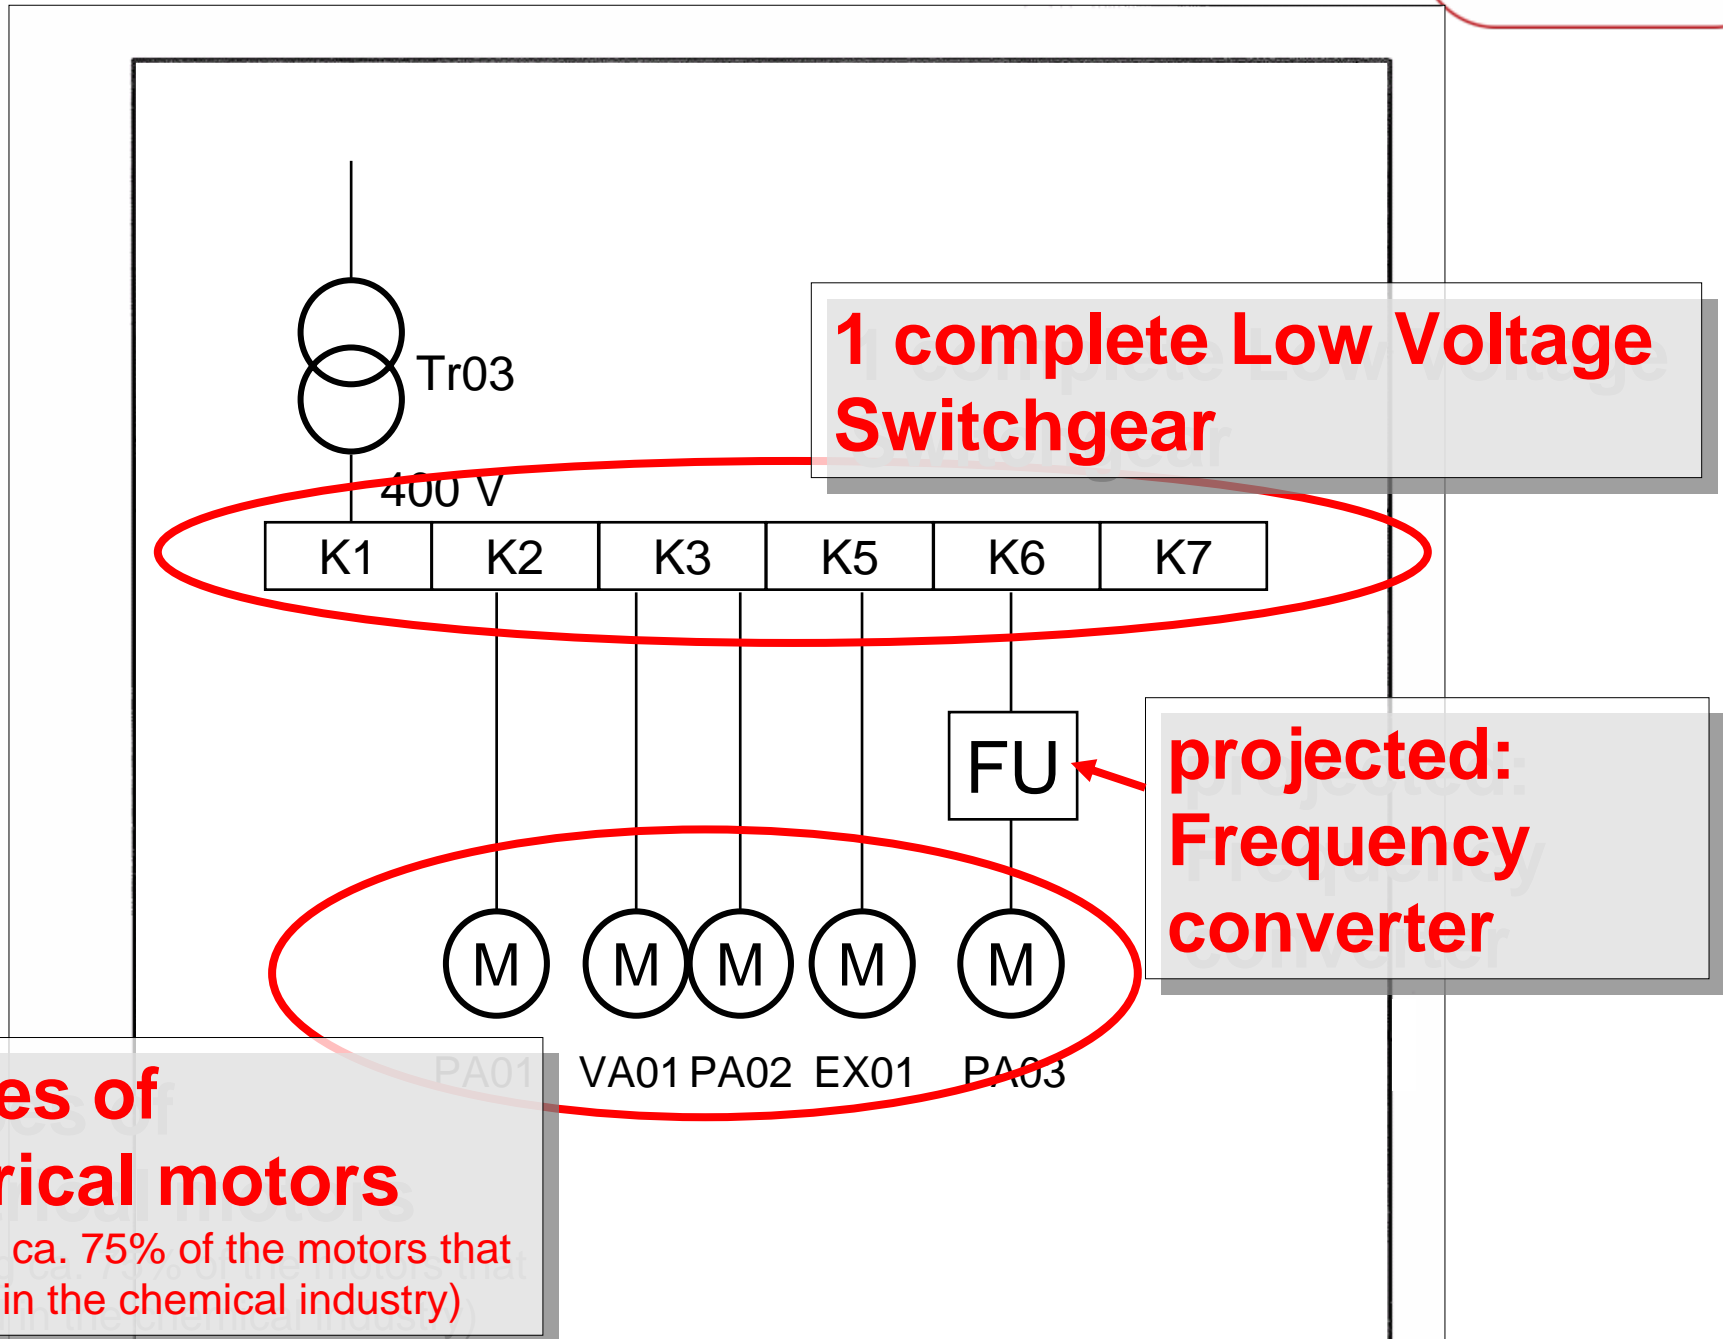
Tr03

400 V

| K1 | K2 | K3 | K5 | K6 | K7 |
|---|---|---|---|---|---|

1 complete Low Voltage Switchgear

FU

projected: Frequency converter

M M M M M

PA01 VA01 PA02 EX01 PA03

es of
rical motors
ca. 75% of the motors that
in the chemical industry)